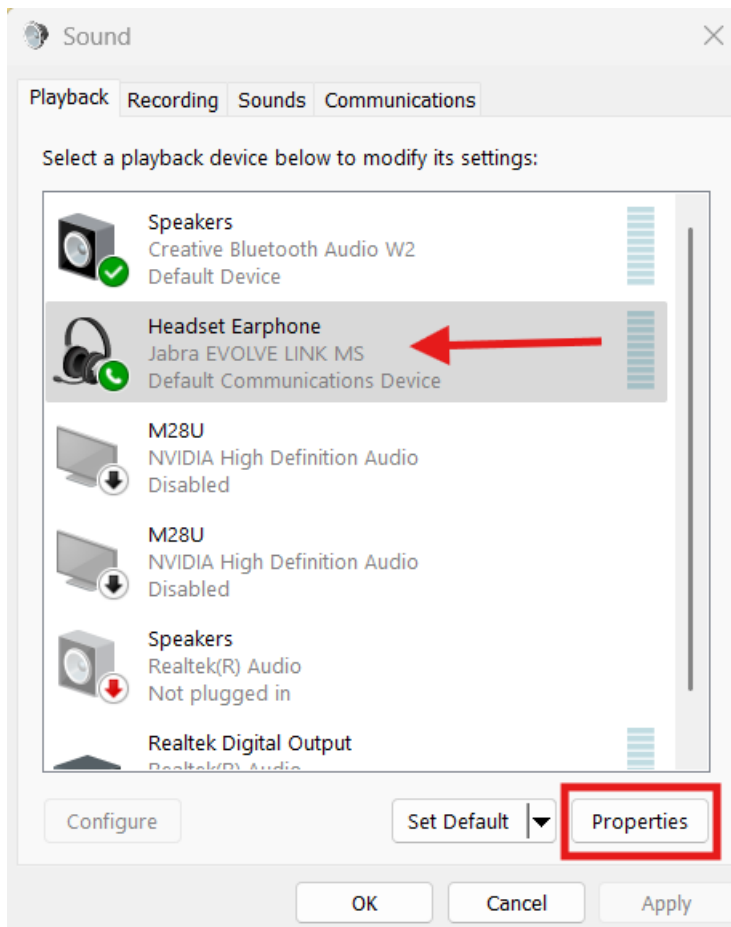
Sound

Playback Recording Sounds Communications

Select a playback device below to modify its settings:

Speakers
Creative Bluetooth Audio W2
Default Device

Headset Earphone
Jabra EVOLVE LINK MS
Default Communications Device

M28U
NVIDIA High Definition Audio
Disabled

M28U
NVIDIA High Definition Audio
Disabled

Speakers
Realtek(R) Audio
Not plugged in

Realtek Digital Output
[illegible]

Configure Set Default Properties

OK Cancel Apply